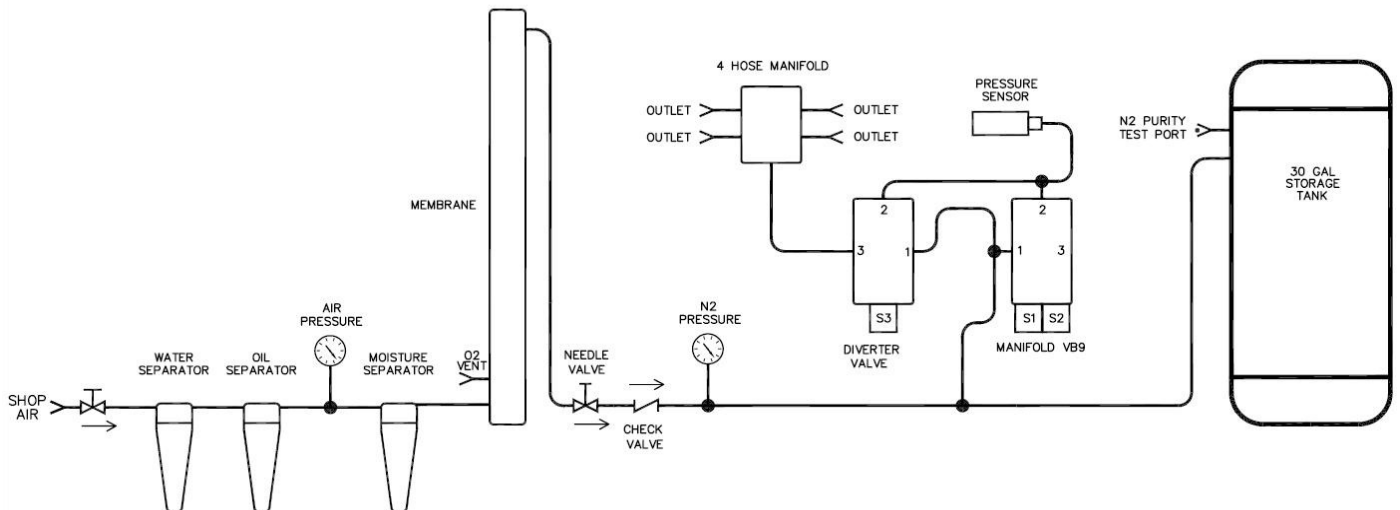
4 HOSE MANIFOLD

OUTLET
OUTLET
OUTLET
OUTLET

PRESSURE SENSOR

N2 PURITY TEST PORT

30 GAL STORAGE TANK

MEMBRANE

2
3
1
S3
DIVERTER VALVE

2
1
3
S1
S2
MANIFOLD VB9

AIR PRESSURE

SHOP AIR

WATER SEPARATOR

OIL SEPARATOR

MOISTURE SEPARATOR

O2 VENT

NEEDLE VALVE

CHECK VALVE

N2 PRESSURE